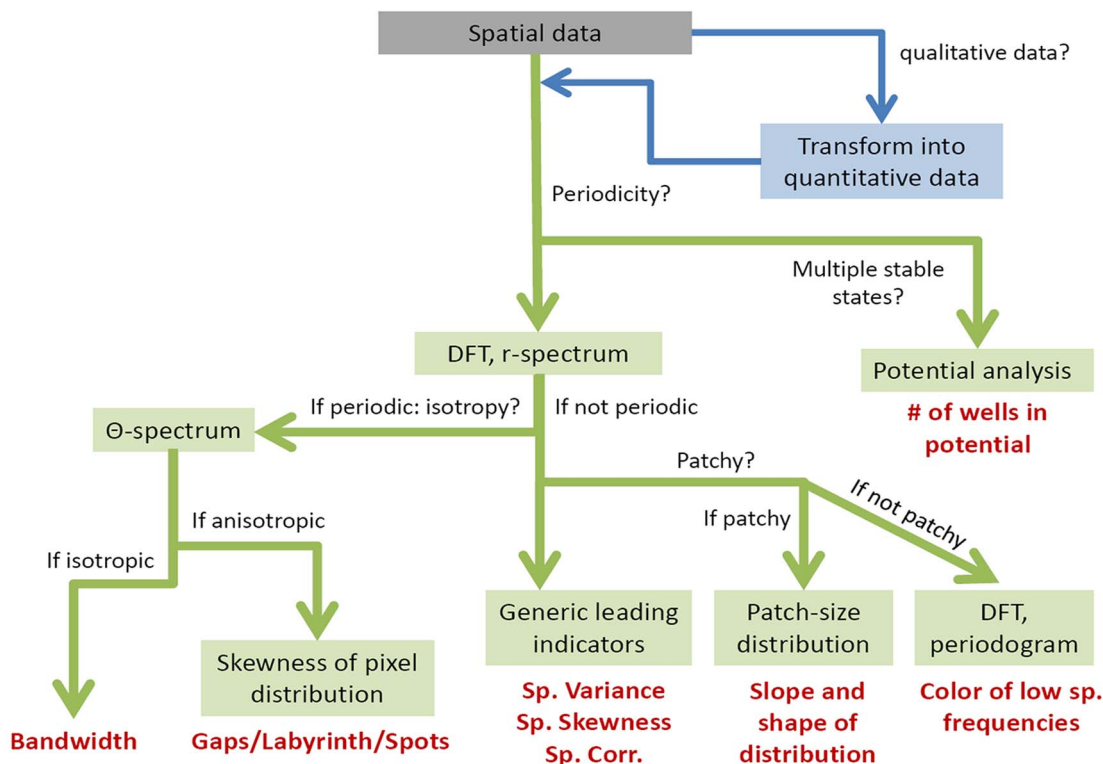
Spatial data

qualitative data?

Transform into quantitative data

Periodicity?

Multiple stable states?

DFT, r-spectrum

Potential analysis

# of wells in potential

Θ-spectrum

If periodic: isotropy?

If not periodic

Patchy?

If not patchy

If patchy

If anisotropic

If isotropic

Generic leading indicators

Patch-size distribution

DFT, periodogram

Skewness of pixel distribution

Sp. Variance
Sp. Skewness
Sp. Corr.

Slope and shape of distribution

Color of low sp. frequencies

Bandwidth

Gaps/Labyrinth/Spots